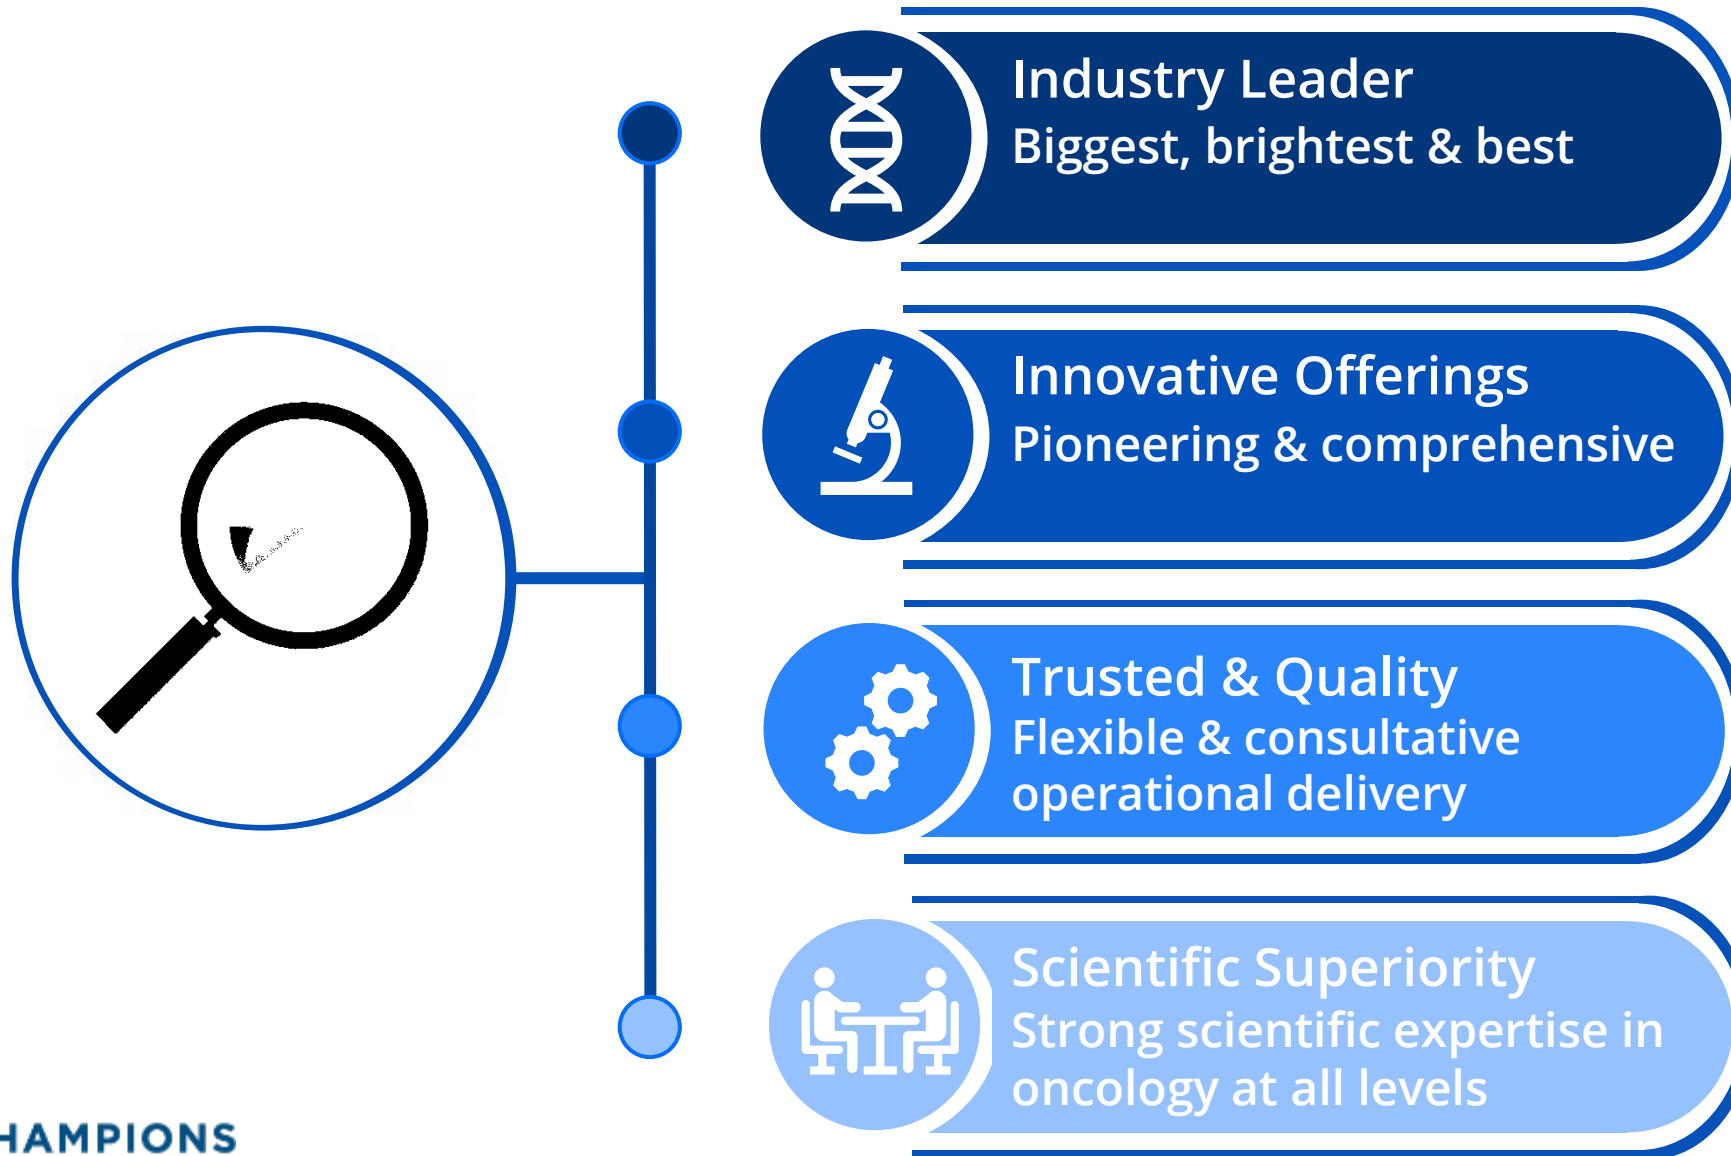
Industry Leader
Biggest, brightest & best

Innovative Offerings
Pioneering & comprehensive

Trusted & Quality
Flexible & consultative operational delivery

Scientific Superiority
Strong scientific expertise in oncology at all levels

HAMPIONS